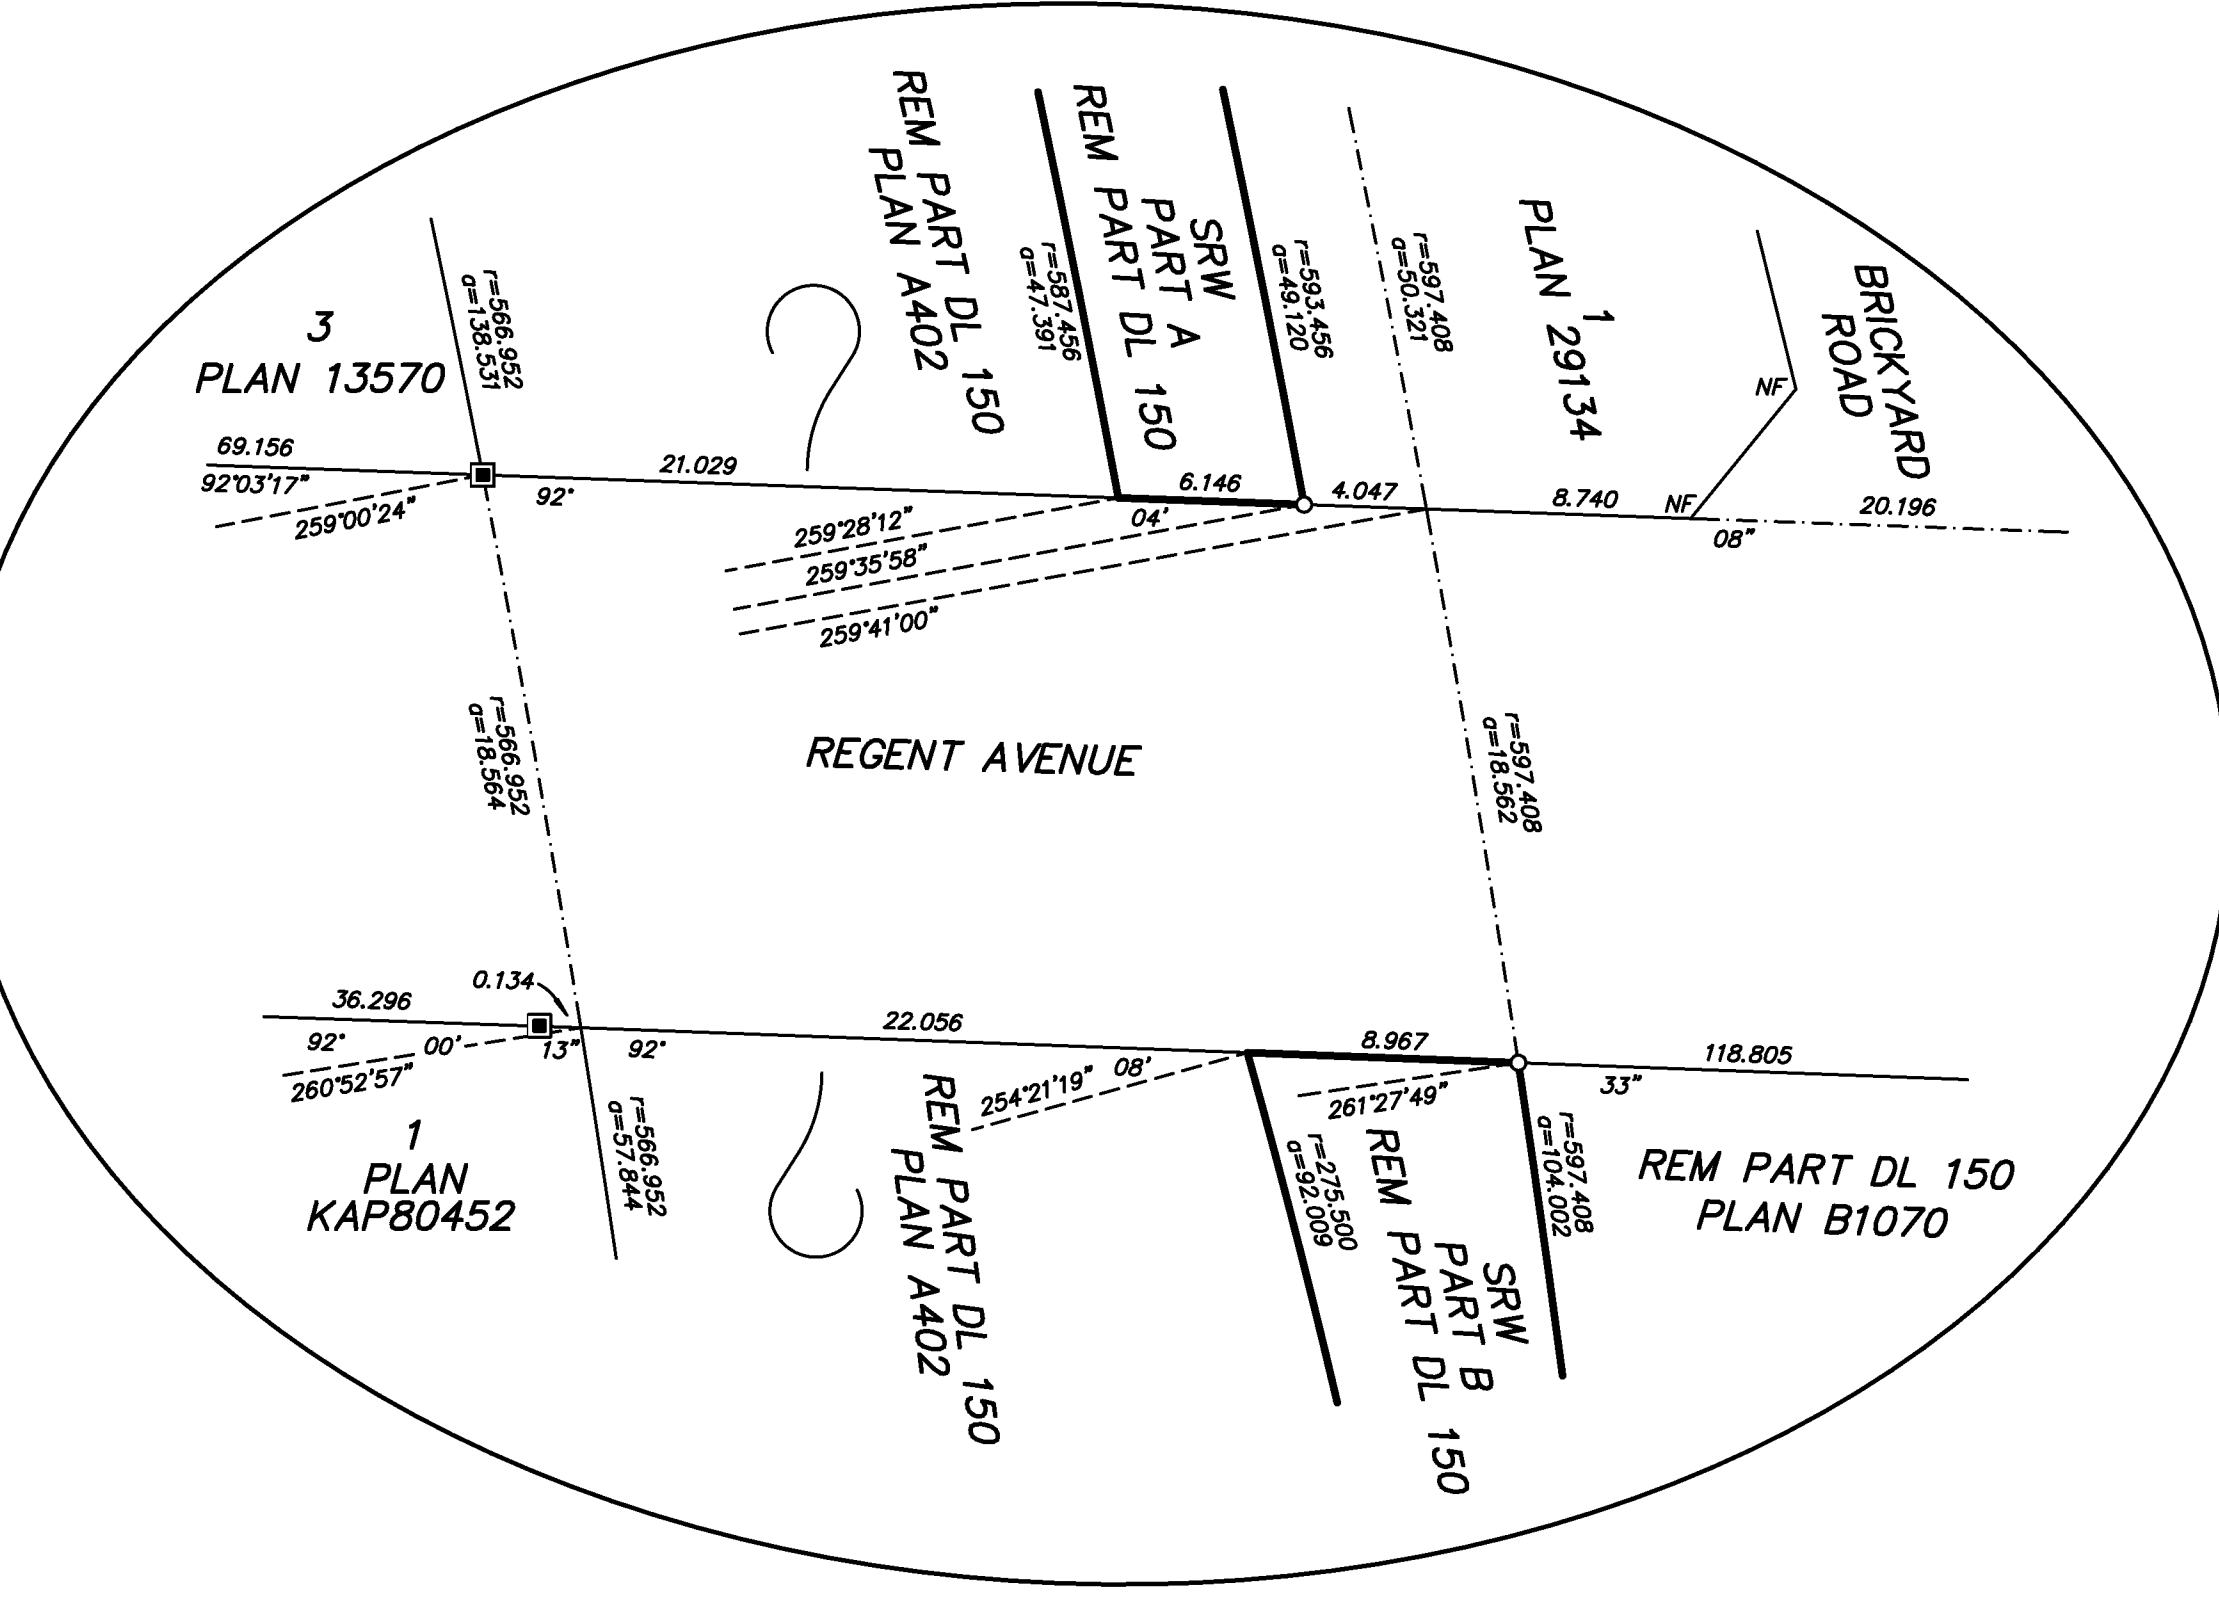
REM PART DL 150
PLAN A402

SRW
PART A
REM PART DL 150

1
PLAN 29134

BRICKYARD
ROAD

3
PLAN 13570

r=566.952
a=138.531

r=587.456
a=47.391

r=593.456
a=49.120

r=597.408
a=50.321

NF

69.156
92°03'17"
259°00'24"
21.029
92°
6.146
04'
4.047
8.740
NF
20.196
08"
259°28'12"
259°35'58"
259°41'00"

r=566.952
a=18.564

REGENT AVENUE

r=597.408
a=18.562

0.134
36.296
92°
00'
13"
92°
260°52'57"
22.056
8.967
118.805
254°21'19"
08'
261°27'49"
33"

1
PLAN
KAP80452

r=566.952
a=57.844

REM PART DL 150
PLAN A402

r=275.500
a=92.009

REM PART DL 150
SRW
PART B

r=597.408
a=104.002

REM PART DL 150
PLAN B1070